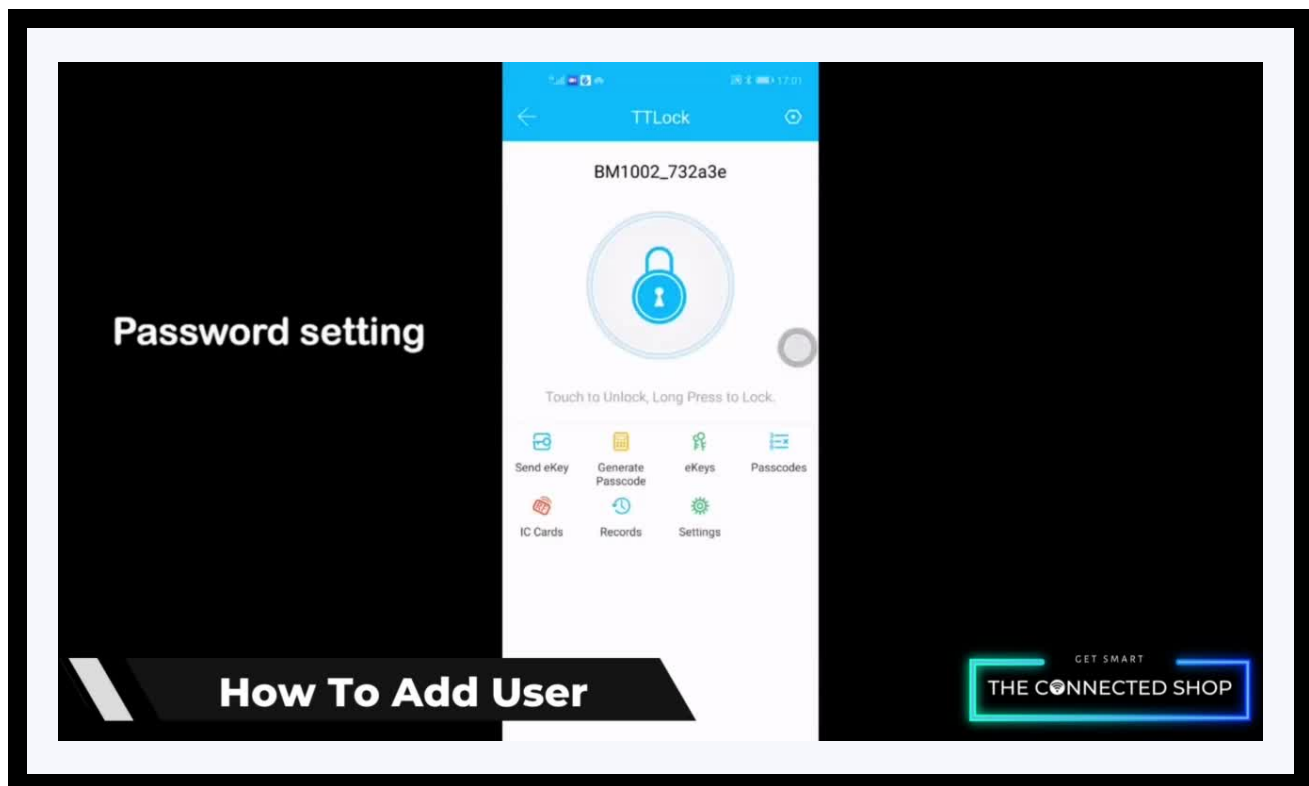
17:01

TTLock

BM1002_732a3e

Password setting

Touch to Unlock, Long Press to Lock.

Send eKey
Generate Passcode
eKeys
Passcodes
IC Cards
Records
Settings

How To Add User

GET SMART
THE CONNECTED SHOP